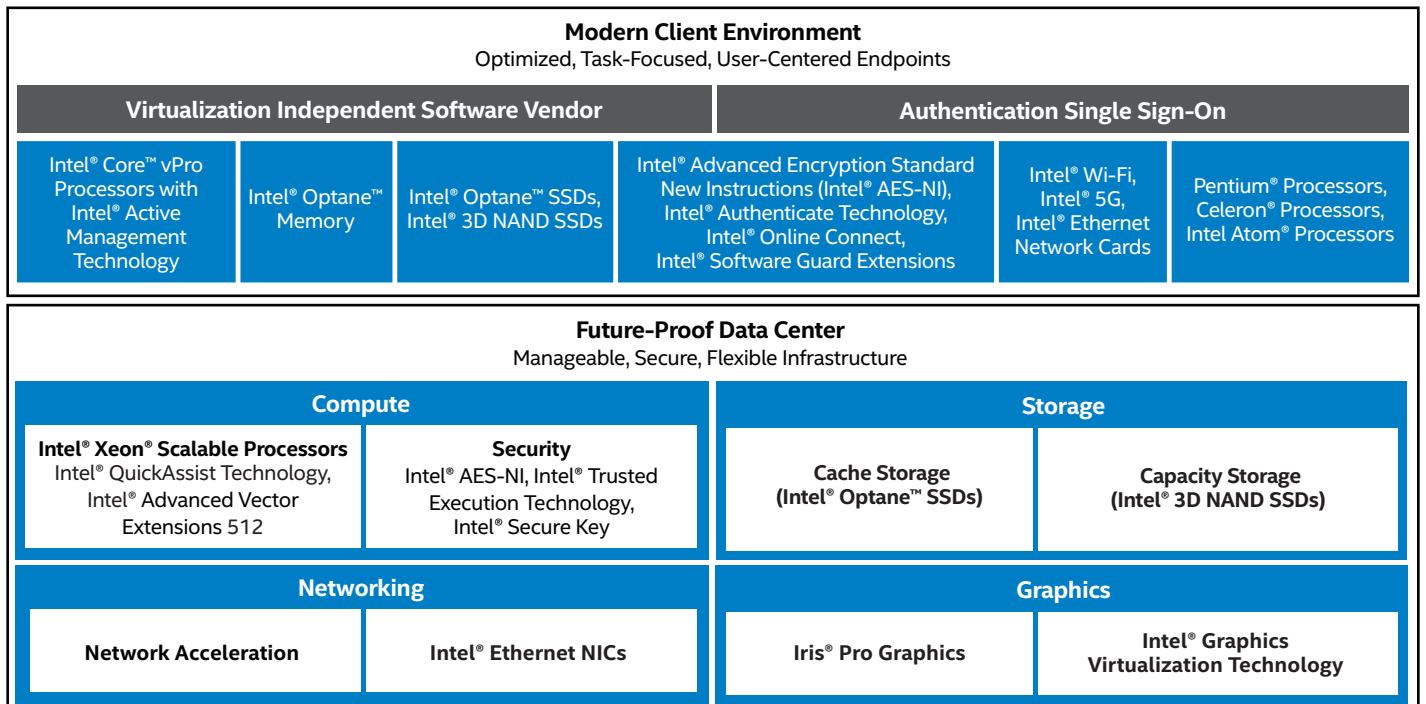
**Modern Client Environment**
Optimized, Task-Focused, User-Centered Endpoints

**Virtualization Independent Software Vendor**

**Authentication Single Sign-On**

Intel® Core™ vPro Processors with Intel® Active Management Technology

Intel® Optane™ Memory

Intel® Optane™ SSDs, Intel® 3D NAND SSDs

Intel® Advanced Encryption Standard New Instructions (Intel® AES-NI), Intel® Authenticate Technology, Intel® Online Connect, Intel® Software Guard Extensions

Intel® Wi-Fi, Intel® 5G, Intel® Ethernet Network Cards

Pentium® Processors, Celeron® Processors, Intel Atom® Processors

**Future-Proof Data Center**
Manageable, Secure, Flexible Infrastructure

**Compute**

**Intel® Xeon® Scalable Processors**
Intel® QuickAssist Technology, Intel® Advanced Vector Extensions 512

**Security**
Intel® AES-NI, Intel® Trusted Execution Technology, Intel® Secure Key

**Storage**

**Cache Storage (Intel® Optane™ SSDs)**

**Capacity Storage (Intel® 3D NAND SSDs)**

**Networking**

**Network Acceleration**

**Intel® Ethernet NICs**

**Graphics**

**Iris® Pro Graphics**

**Intel® Graphics Virtualization Technology**